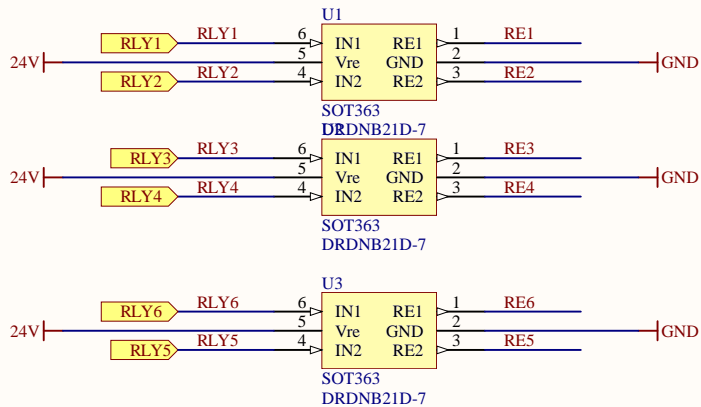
U1

RLY1 RLY1 6 IN1 RE1 1 RE1
24V 5 Vre GND 2 GND
RLY2 RLY2 4 IN2 RE2 3 RE2

SOT363
DRDNB21D-7
U2

RLY3 RLY3 6 IN1 RE1 1 RE3
24V 5 Vre GND 2 GND
RLY4 RLY4 4 IN2 RE2 3 RE4

SOT363
DRDNB21D-7

U3

RLY6 RLY6 6 IN1 RE1 1 RE6
24V 5 Vre GND 2 GND
RLY5 RLY5 4 IN2 RE2 3 RE5

SOT363
DRDNB21D-7